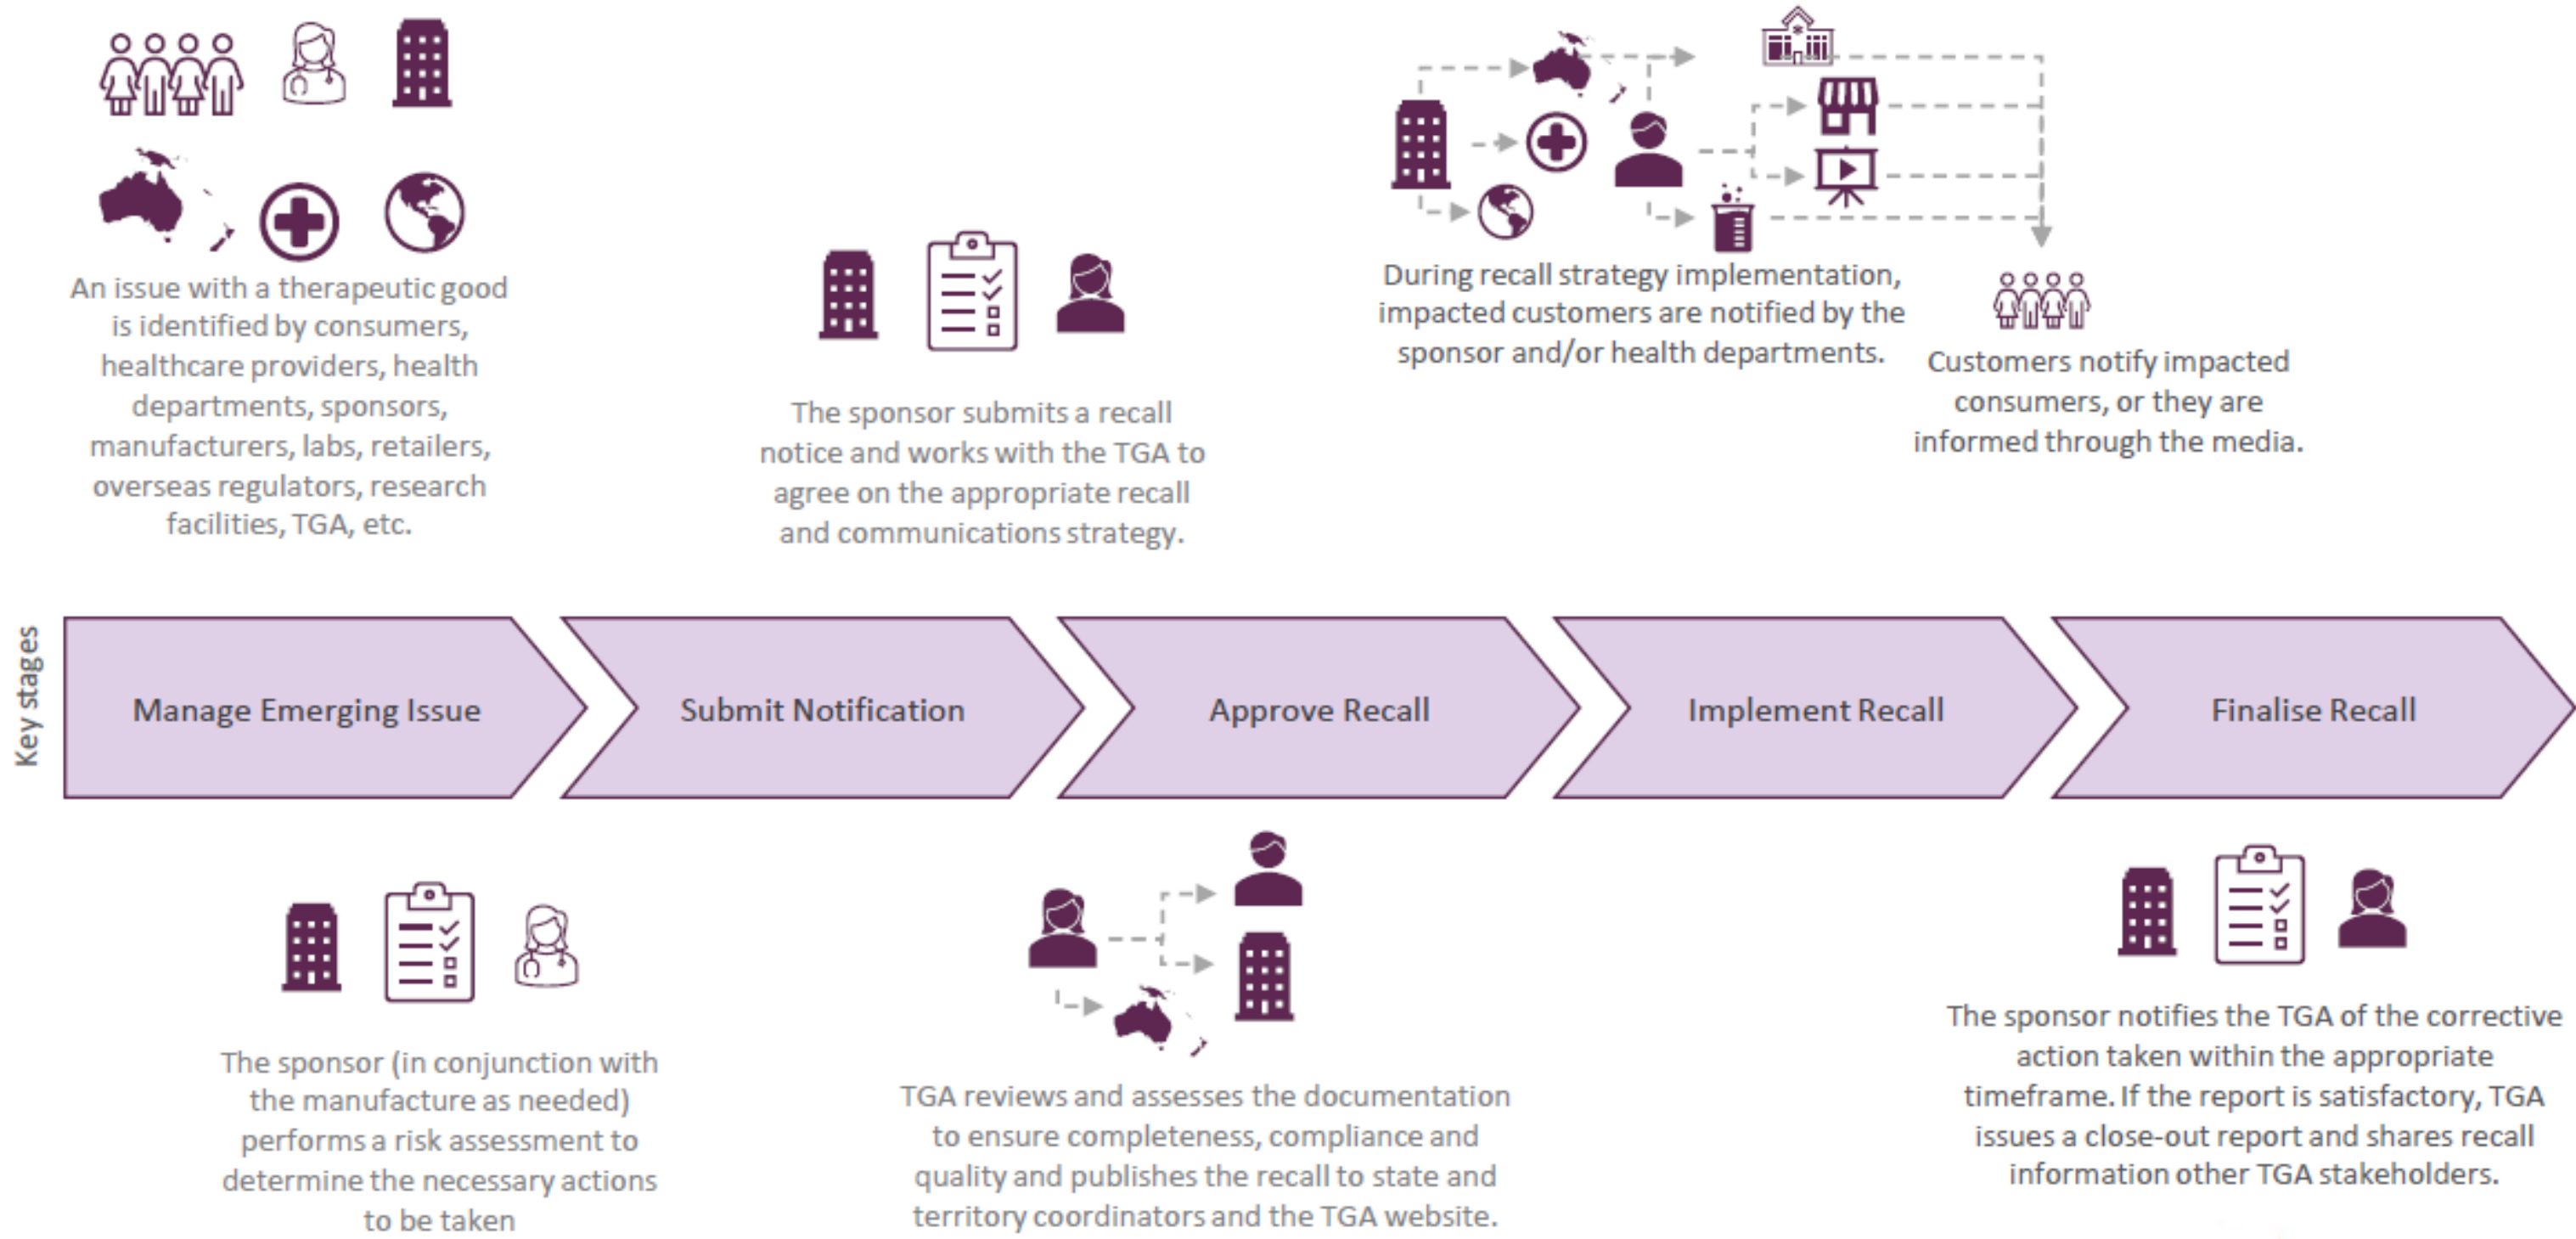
An issue with a therapeutic good is identified by consumers, healthcare providers, health departments, sponsors, manufacturers, labs, retailers, overseas regulators, research facilities, TGA, etc.

The sponsor submits a recall notice and works with the TGA to agree on the appropriate recall and communications strategy.

During recall strategy implementation, impacted customers are notified by the sponsor and/or health departments.

Customers notify impacted consumers, or they are informed through the media.

Key stages

Manage Emerging Issue

Submit Notification

Approve Recall

Implement Recall

Finalise Recall

The sponsor (in conjunction with the manufacture as needed) performs a risk assessment to determine the necessary actions to be taken

TGA reviews and assesses the documentation to ensure completeness, compliance and quality and publishes the recall to state and territory coordinators and the TGA website.

The sponsor notifies the TGA of the corrective action taken within the appropriate timeframe. If the report is satisfactory, TGA issues a close-out report and shares recall information other TGA stakeholders.